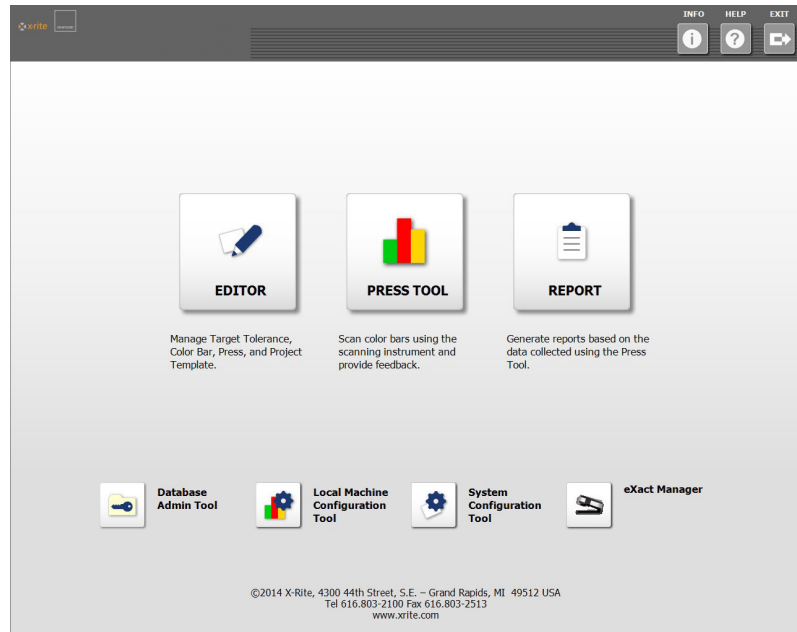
x-rite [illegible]

INFO HELP EXIT

EDITOR

PRESS TOOL

REPORT

Manage Target Tolerance, Color Bar, Press, and Project Template.

Scan color bars using the scanning instrument and provide feedback.

Generate reports based on the data collected using the Press Tool.

Database Admin Tool

Local Machine Configuration Tool

System Configuration Tool

eXact Manager

©2014 X-Rite, 4300 44th Street, S.E. – Grand Rapids, MI 49512 USA
Tel 616.803-2100 Fax 616.803-2513
www.xrite.com